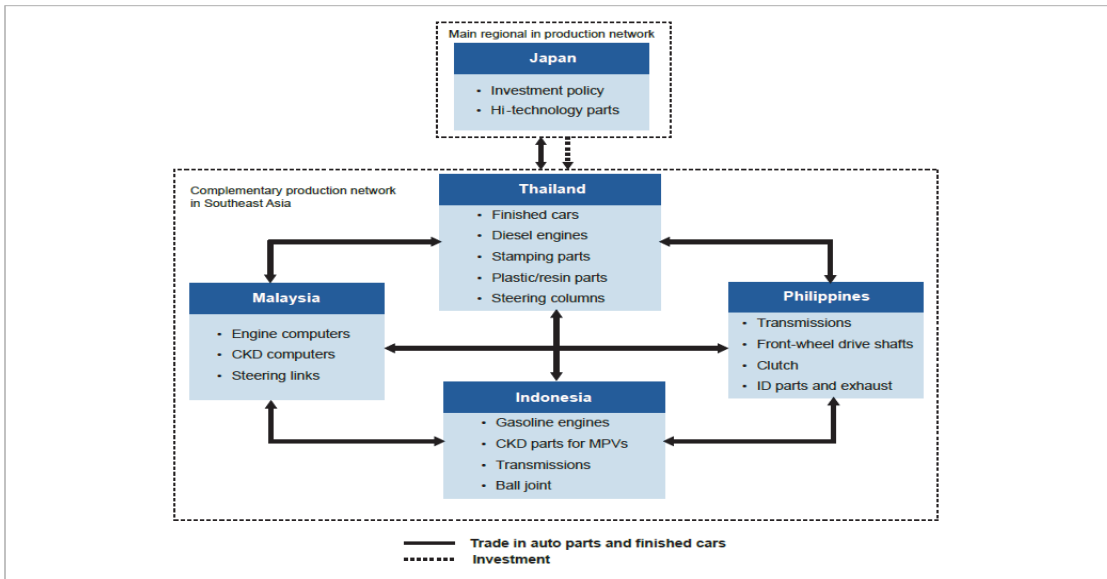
Main regional in production network

Japan

- Investment policy
- Hi-technology parts

Complementary production network in Southeast Asia

Thailand

- Finished cars
- Diesel engines
- Stamping parts
- Plastic/resin parts
- Steering columns

Malaysia

- Engine computers
- CKD computers
- Steering links

Philippines

- Transmissions
- Front-wheel drive shafts
- Clutch
- ID parts and exhaust

Indonesia

- Gasoline engines
- CKD parts for MPVs
- Transmissions
- Ball joint

Trade in auto parts and finished cars
Investment